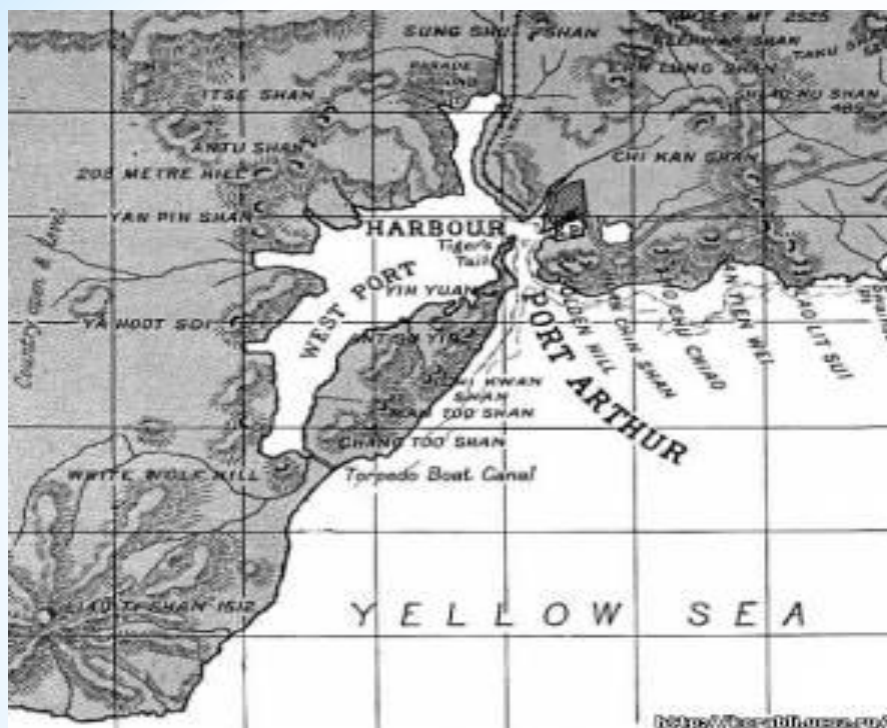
SUNG SHU SHAN
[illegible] MT 2525
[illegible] SHAN
TAKU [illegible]
PARADE GROUND
ITSE SHAN
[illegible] LUNG SHAN
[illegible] SHAN 485
ANTU SHAN
203 METRE HILL
CHI KAN SHAN
YAN PIN SHAN
HARBOUR
Tiger's Tail
WEST PORT
YIN YUAN
PORT ARTHUR
YA HOOT SOI
Country ran & level
ANTSU YI
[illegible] KWAN SHAN
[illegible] TOO SHAN
CHANG TOO SHAN
GOLDEN HILL
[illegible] CHIN SHAN
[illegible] CHU CHIAO
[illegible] TIEN WEI
LAO LIT SUI
WHITE WOLF HILL
Torpedo Boat Canal
LIAO TI SHAN 1512
YELLOW SEA
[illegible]